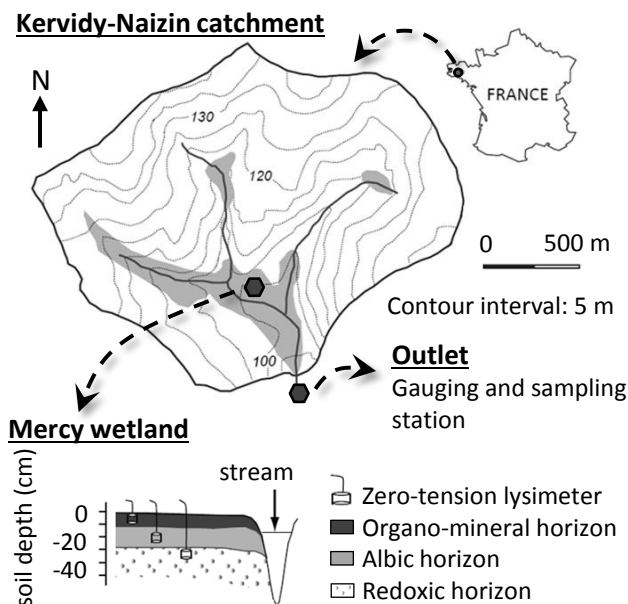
Kervidy-Naizin catchment

N

FRANCE

130

120

100

0 500 m

Contour interval: 5 m

Outlet

Gauging and sampling station

Mercy wetland

stream

soil depth (cm)

0

-20

-40

Zero-tension lysimeter

Organo-mineral horizon

Albic horizon

Redoxic horizon